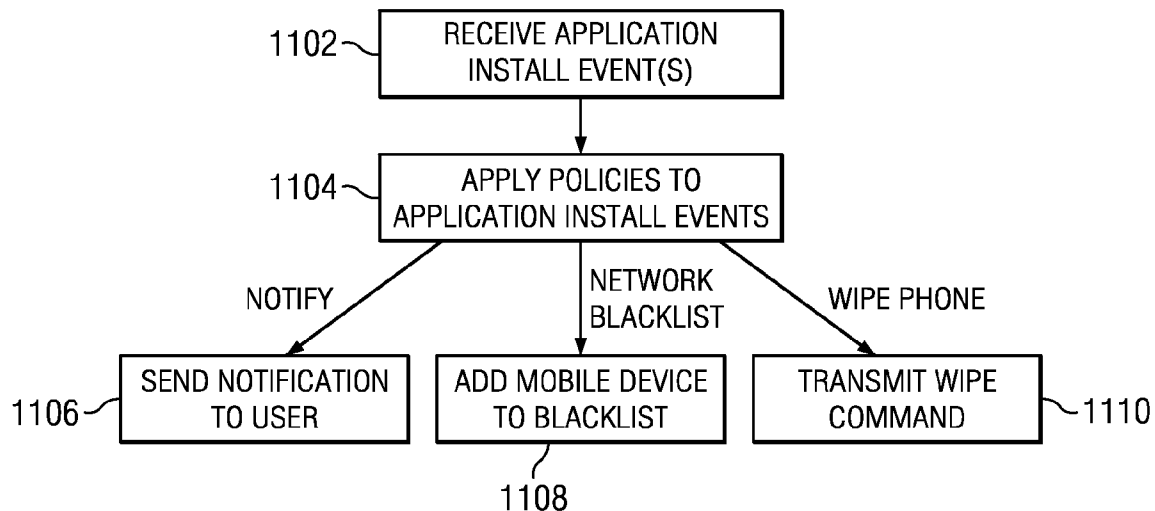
1102
RECEIVE APPLICATION INSTALL EVENT(S)

1104
APPLY POLICIES TO APPLICATION INSTALL EVENTS

NOTIFY

NETWORK BLACKLIST

WIPE PHONE

1106
SEND NOTIFICATION TO USER

ADD MOBILE DEVICE TO BLACKLIST

TRANSMIT WIPE COMMAND
1110

1108